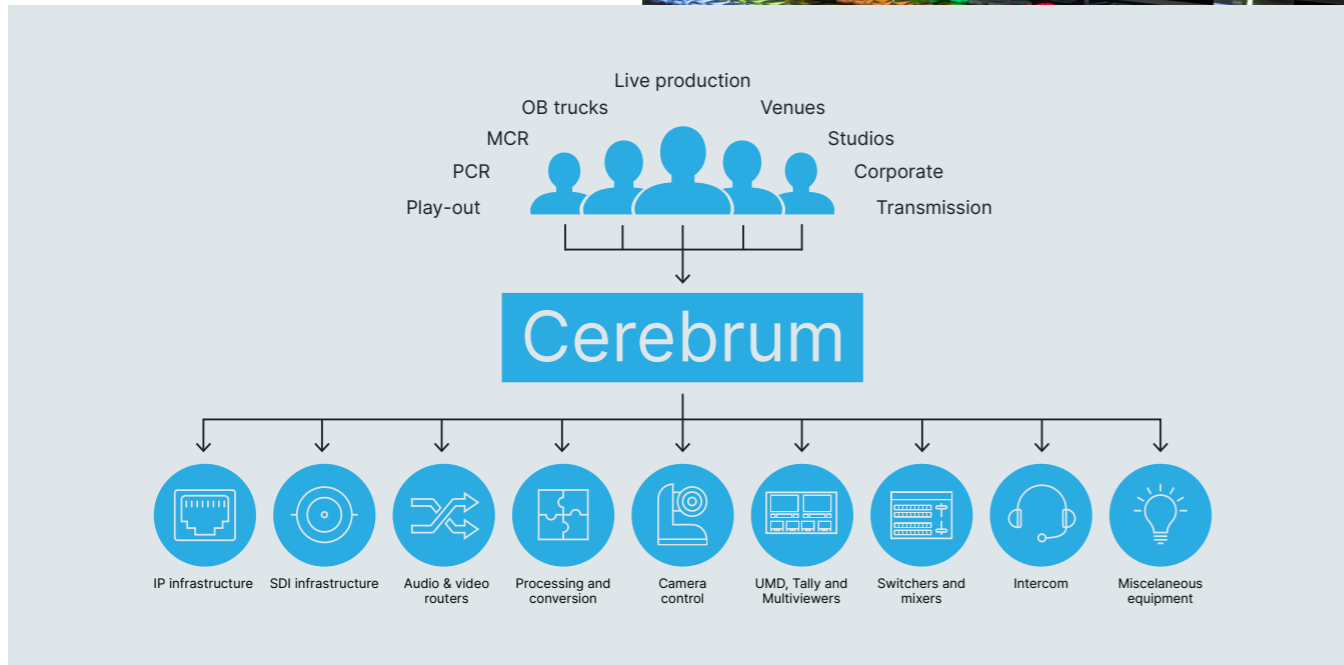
Live production
OB trucks
Venues
MCR
Studios
PCR
Corporate
Play-out
Transmission

Cerebrum

IP infrastructure
SDI infrastructure
Audio & video routers
Processing and conversion
Camera control
UMD, Tally and Multiviewers
Switchers and mixers
Intercom
Miscelaneous equipment